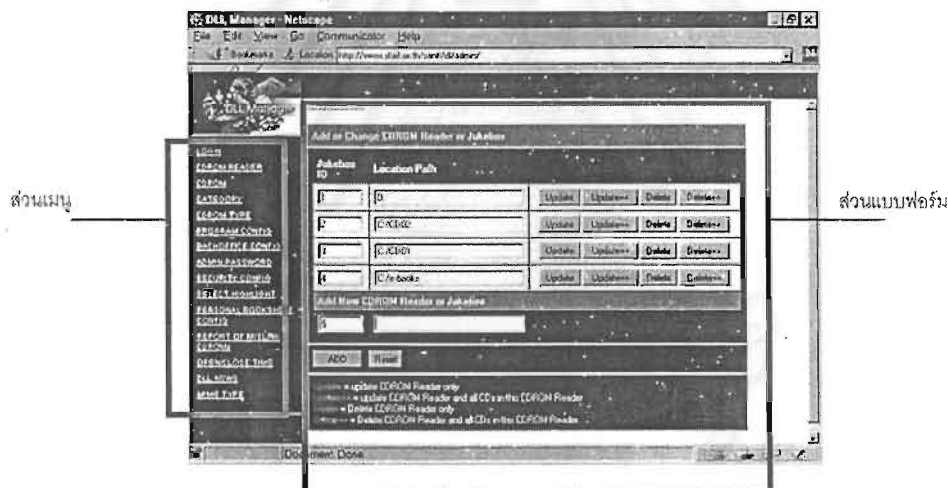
DLL Manager - Netscape

File Edit View Go Communicator Help

Bookmarks Location http://www.dlall.ac.th/cant/dll/admin/

DLL Manager

LOGIN
CDROM READER
CDROM
CATEGORY
CDROM TYPE
PROGRAM CONFIG
BACKOFFICE CONFIG
ADMIN PASSWORD
SECURITY CONFIG
SELECT HIGHLIGHT
PERSONAL BOOKSHELF CONFIG
REPORT OF SYSTEM CDROM
OPEN/CLOSE THIS
DLL NEWS
MIME TYPE

ส่วนเมนู

Add or Change CDROM Reader or Jukebox

| Jukebox ID | Location Path | | | | |
|---|---|---|---|---|---|
| 1 | D: | Update | Update++ | Delete | Delete++ |
| 2 | C:\CD\ | Update | Update++ | Delete | Delete++ |
| 3 | C:\CD\ | Update | Update++ | Delete | Delete++ |
| 4 | C:\e-books | Update | Update++ | Delete | Delete++ |

Add New CDROM Reader or Jukebox

5

ADD Reset

Update = update CDROM Reader only
Update++ = update CDROM Reader and all CDs in this CDROM Reader
Delete = Delete CDROM Reader only
Delete++ = Delete CDROM Reader and all CDs in this CDROM Reader

ส่วนแบบฟอร์ม

Document: Done